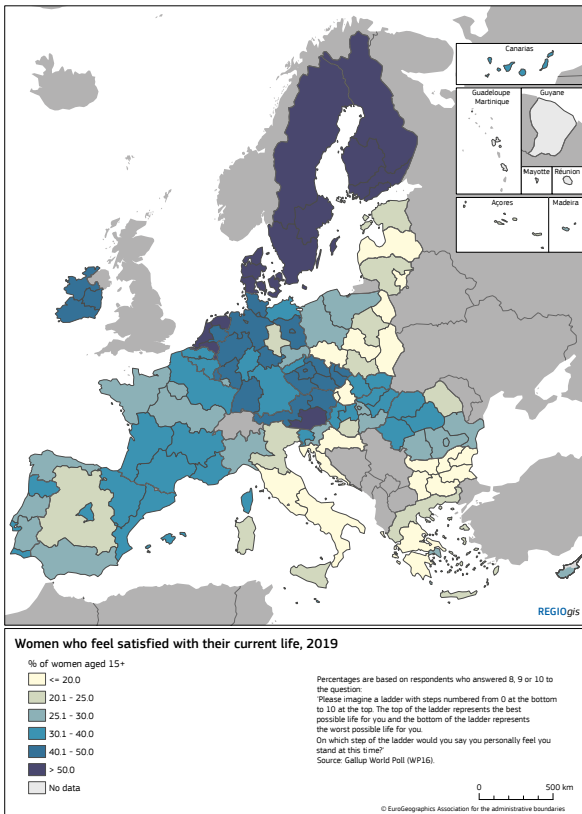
Canarias

Guadeloupe
Martinique

Guyane

Mayotte

Réunion

Açores

Madeira

REGIOgis

Women who feel satisfied with their current life, 2019

% of women aged 15+

<= 20.0

20.1 - 25.0

25.1 - 30.0

30.1 - 40.0

40.1 - 50.0

> 50.0

No data

Percentages are based on respondents who answered 8, 9 or 10 to the question:
'Please imagine a ladder with steps numbered from 0 at the bottom to 10 at the top. The top of the ladder represents the best possible life for you and the bottom of the ladder represents the worst possible life for you.
On which step of the ladder would you say you personally feel you stand at this time?'
Source: Gallup World Poll (WP16).

0

500 km

© EuroGeographics Association for the administrative boundaries